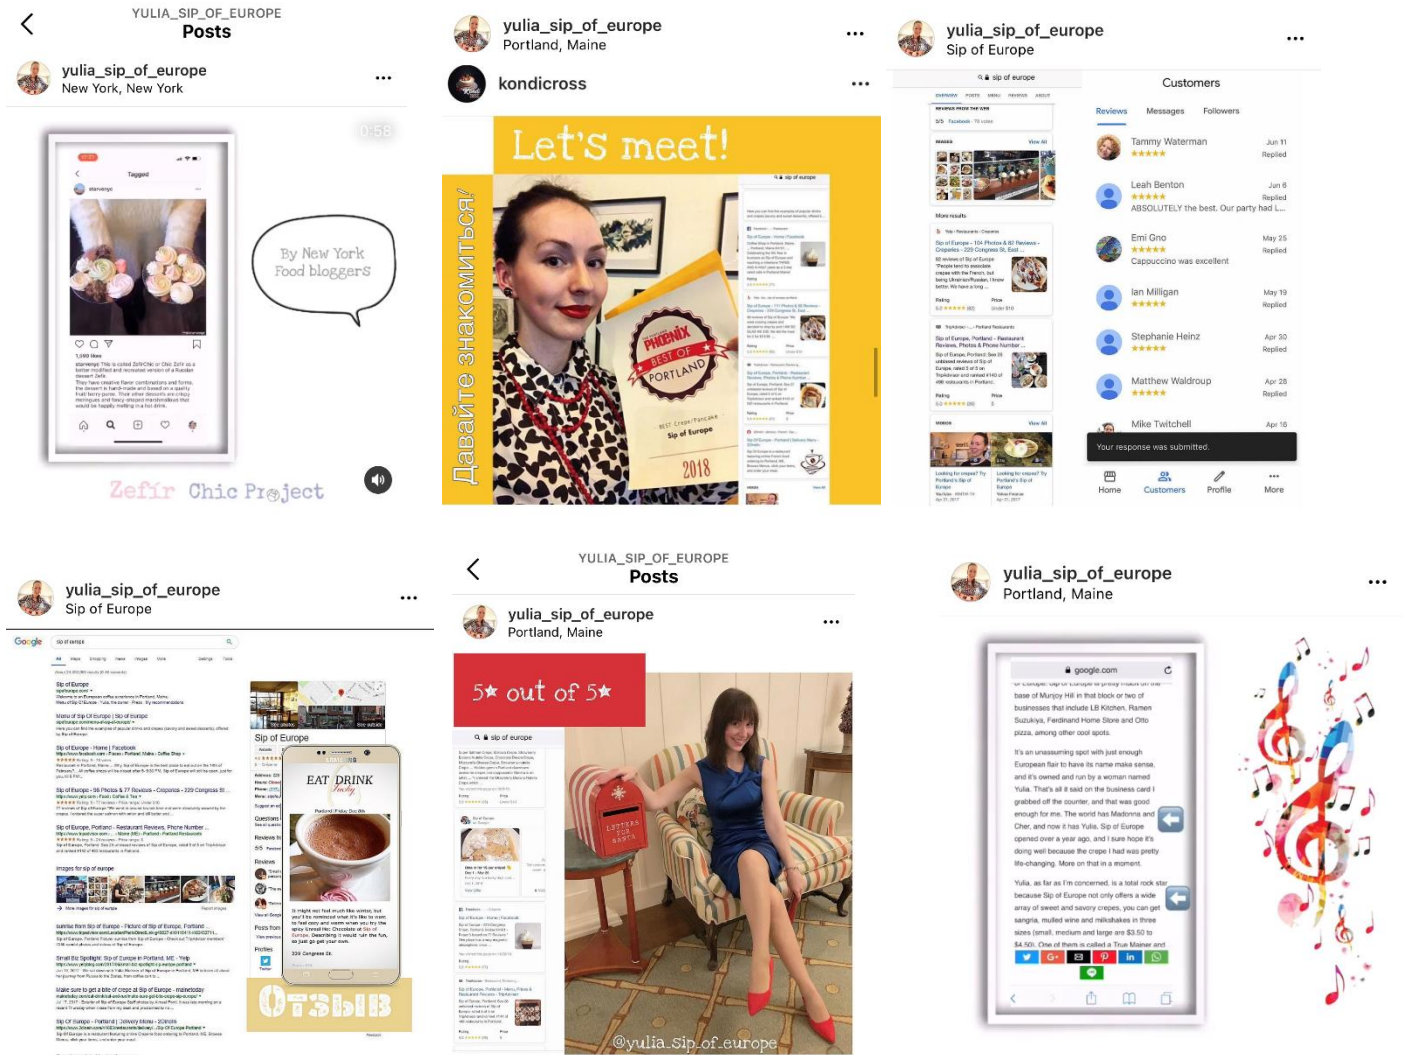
YULIA_SIP_OF_EUROPE
Posts

yulia_sip_of_europe
New York, New York

0:58

Tagged

By New York Food bloggers

Zefir Chic Project

yulia_sip_of_europe
Portland, Maine

kondicross

Let's meet!

Давайте знакомиться!

PHOENIX BEST OF PORTLAND

Best Crepe/Pancake Sip of Europe

2018

yulia_sip_of_europe
Sip of Europe

sip of europe

Customers

Reviews Messages Followers

Tammy Waterman ★★★★★ Jun 11 Replied

Leah Benton ★★★★★ Jun 6 Replied
ABSOLUTELY the best. Our party had i...

Emi Gno ★★★★★ May 25 Replied
Cappuccino was excellent

Ian Milligan ★★★★★ May 19 Replied

Stephanie Heinz ★★★★★ Apr 30 Replied

Matthew Waldroup ★★★★★ Apr 28 Replied

Mike Twitchell Apr 18

Your response was submitted.

Home Customers Profile More

yulia_sip_of_europe
Sip of Europe

Google sip of europe

Sip of Europe

EAT DRINK

Отзыв

YULIA_SIP_OF_EUROPE
Posts

yulia_sip_of_europe
Portland, Maine

5★ out of 5★

sip of europe

LETTERS FOR SANTA

@yulia_sip_of_europe

yulia_sip_of_europe
Portland, Maine

google.com

base of Munjoy Hill in that block or two of businesses that include LB Kitchen, Ramen Suzukiya, Ferdinand Home Store and Otto pizza, among other cool spots.

It's an unassuming spot with just enough European flair to have its name make sense, and it's owned and run by a woman named Yulia. That's all it said on the business card I grabbed off the counter, and that was good enough for me. The world has Madonna and Cher, and now it has Yulia. Sip of Europe opened over a year ago, and I sure hope it's doing well because the crepe I had was pretty life-changing. More on that in a moment.

Yulia, as far as I'm concerned, is a total rock star because Sip of Europe not only offers a wide array of sweet and savory crepes, you can get sangria, mulled wine and milkshakes in three sizes (small, medium and large are $3.50 to $4.50). One of them is called a True Maine and